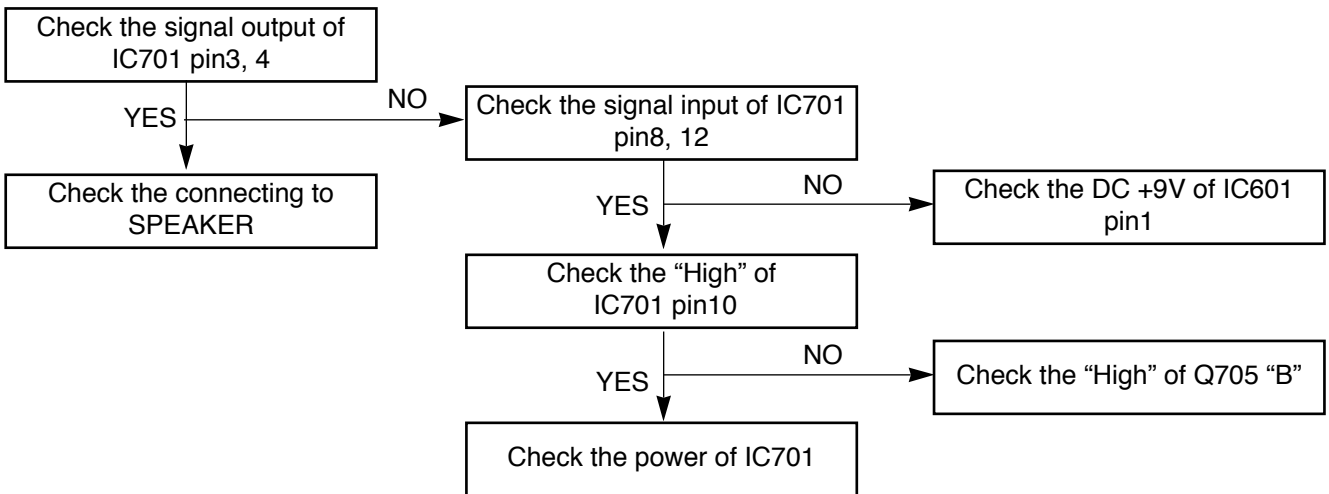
Check the signal output of IC701 pin3, 4

YES

NO

Check the connecting to SPEAKER

Check the signal input of IC701 pin8, 12

YES

NO

Check the DC +9V of IC601 pin1

Check the “High” of IC701 pin10

YES

NO

Check the “High” of Q705 “B”

Check the power of IC701